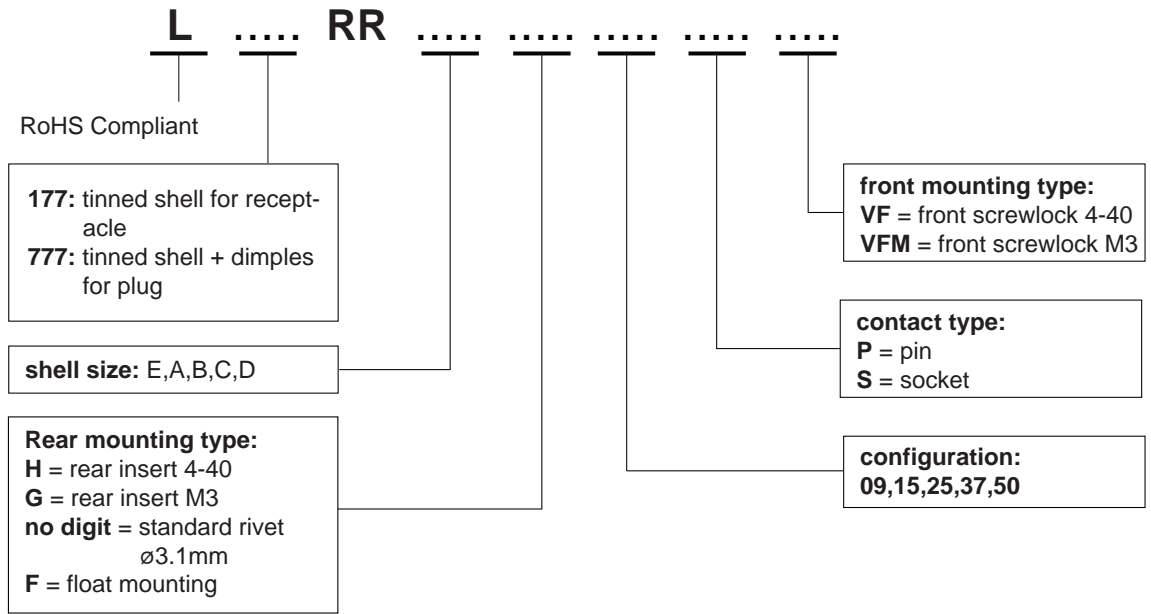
L ..... RR ..... ..... ..... ..... .....

RoHS Compliant

**177:** tinned shell for receptacle
**777:** tinned shell + dimples for plug

**front mounting type:**
**VF** = front screwlock 4-40
**VFM** = front screwlock M3

**contact type:**
**P** = pin
**S** = socket

**shell size:** E,A,B,C,D

**Rear mounting type:**
**H** = rear insert 4-40
**G** = rear insert M3
**no digit** = standard rivet ø3.1mm
**F** = float mounting

**configuration:**
**09,15,25,37,50**